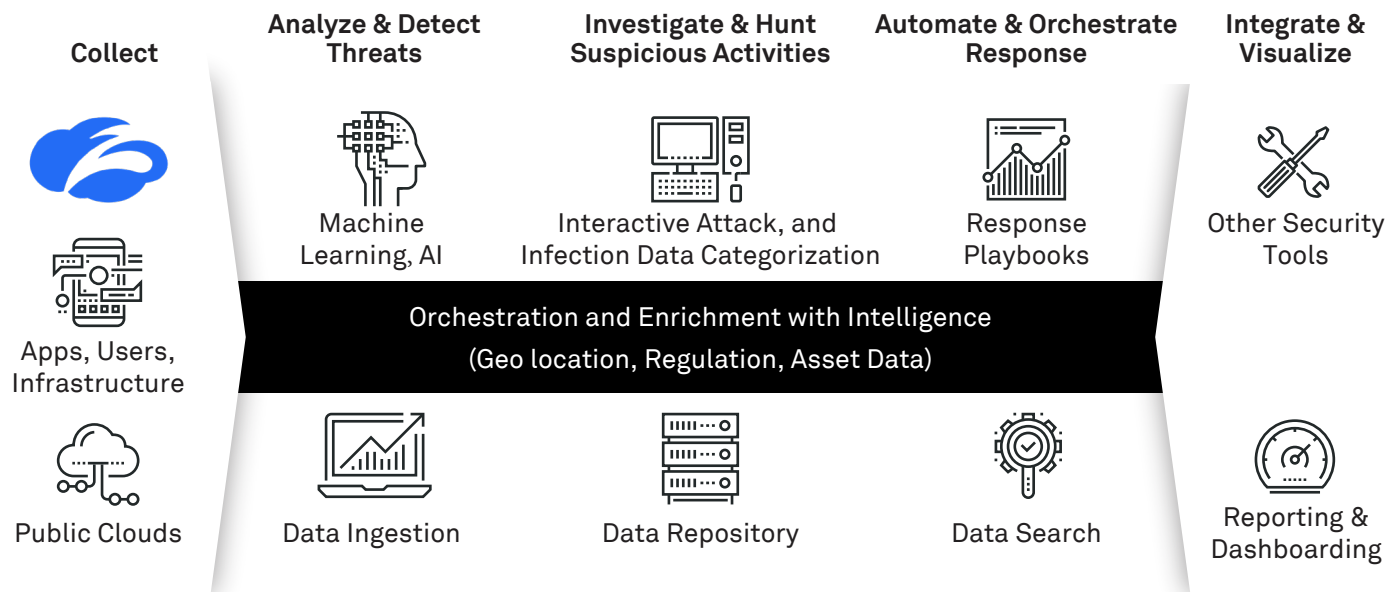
Collect

Analyze & Detect Threats

Investigate & Hunt Suspicious Activities

Automate & Orchestrate Response

Integrate & Visualize

Machine Learning, AI

Interactive Attack, and Infection Data Categorization

Response Playbooks

Other Security Tools

Apps, Users, Infrastructure

Orchestration and Enrichment with Intelligence
(Geo location, Regulation, Asset Data)

Public Clouds

Data Ingestion

Data Repository

Data Search

Reporting & Dashboarding